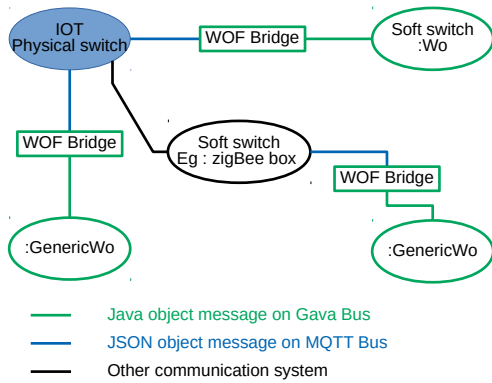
IOT
Physical switch

WOF Bridge

Soft switch
:Wo

WOF Bridge

Soft switch
Eg : zigBee box

WOF Bridge

:GenericWo

:GenericWo

Java object message on Gava Bus

JSON object message on MQTT Bus

Other communication system